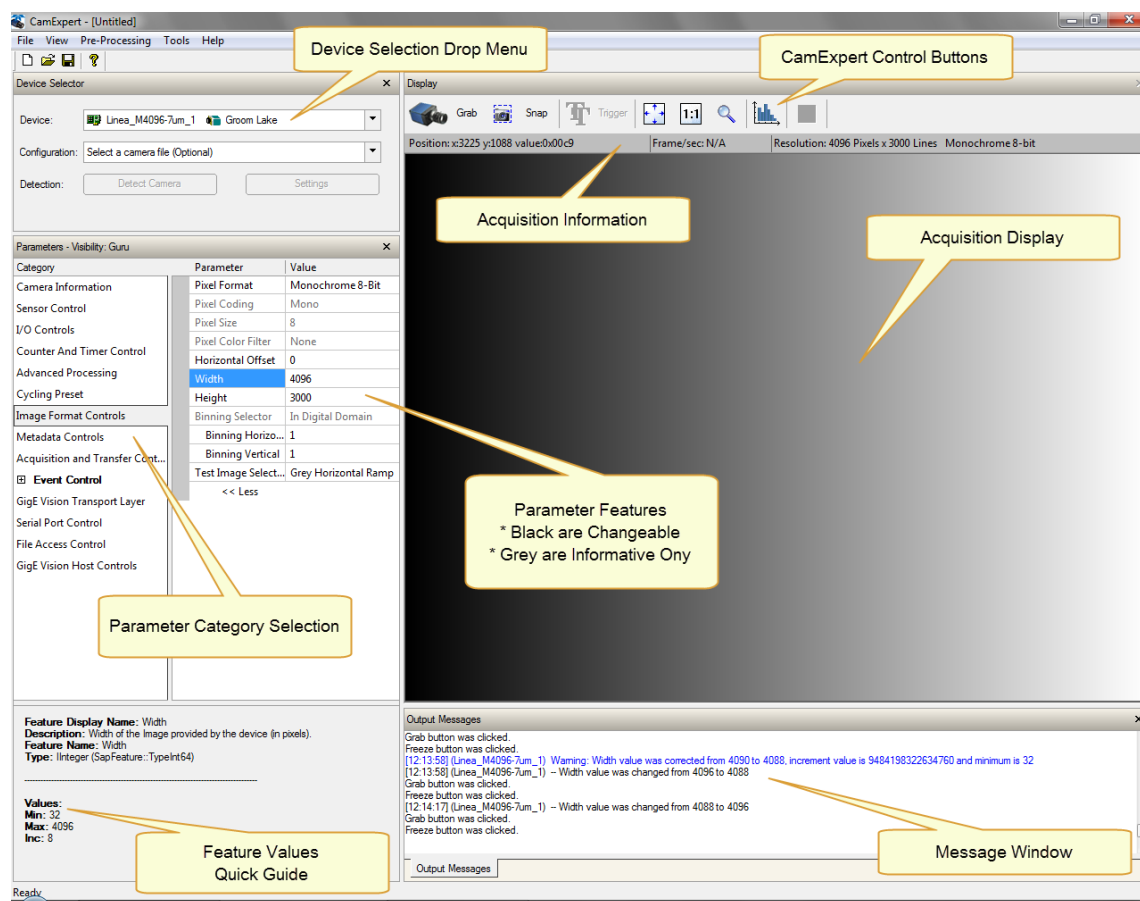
CamExpert - [Untitled]

File View Pre-Processing Tools Help

Device Selection Drop Menu

CamExpert Control Buttons

Device Selector

Device: Linea_M4096-7um_1 Groom Lake

Configuration: Select a camera file (Optional)

Detection: Detect Camera Settings

Display

Grab Snap Trigger 1:1

Position: x:3225 y:1088 value:0x00c9 Frame/sec: N/A Resolution: 4096 Pixels x 3000 Lines Monochrome 8-bit

Acquisition Information

Acquisition Display

Parameters - Visibility: Guru

Category
Camera Information
Sensor Control
I/O Controls
Counter And Timer Control
Advanced Processing
Cycling Preset
Image Format Controls
Metadata Controls
Acquisition and Transfer Cont...
⊞ Event Control
GigE Vision Transport Layer
Serial Port Control
File Access Control
GigE Vision Host Controls

| Parameter | Value |
|---|---|
| Pixel Format | Monochrome 8-Bit |
| Pixel Coding | Mono |
| Pixel Size | 8 |
| Pixel Color Filter | None |
| Horizontal Offset | 0 |
| Width | 4096 |
| Height | 3000 |
| Binning Selector | In Digital Domain |
| Binning Horizo... | 1 |
| Binning Vertical | 1 |
| Test Image Select... | Grey Horizontal Ramp |

<< Less

Parameter Features
* Black are Changeable
* Grey are Informative Ony

Parameter Category Selection

Feature Display Name: Width
Description: Width of the Image provided by the device (in pixels).
Feature Name: Width
Type: IInteger (SapFeature::TypeInt64)

Values:
Min: 32
Max: 4096
Inc: 8

Feature Values
Quick Guide

Output Messages

Grab button was clicked.
Freeze button was clicked.
[12:13:58] (Linea_M4096-7um_1) Warning: Width value was corrected from 4090 to 4088, increment value is 9484198322634760 and minimum is 32
[12:13:58] (Linea_M4096-7um_1) -- Width value was changed from 4096 to 4088
Grab button was clicked.
Freeze button was clicked.
[12:14:17] (Linea_M4096-7um_1) -- Width value was changed from 4088 to 4096
Grab button was clicked.
Freeze button was clicked.

Output Messages

Message Window

Ready